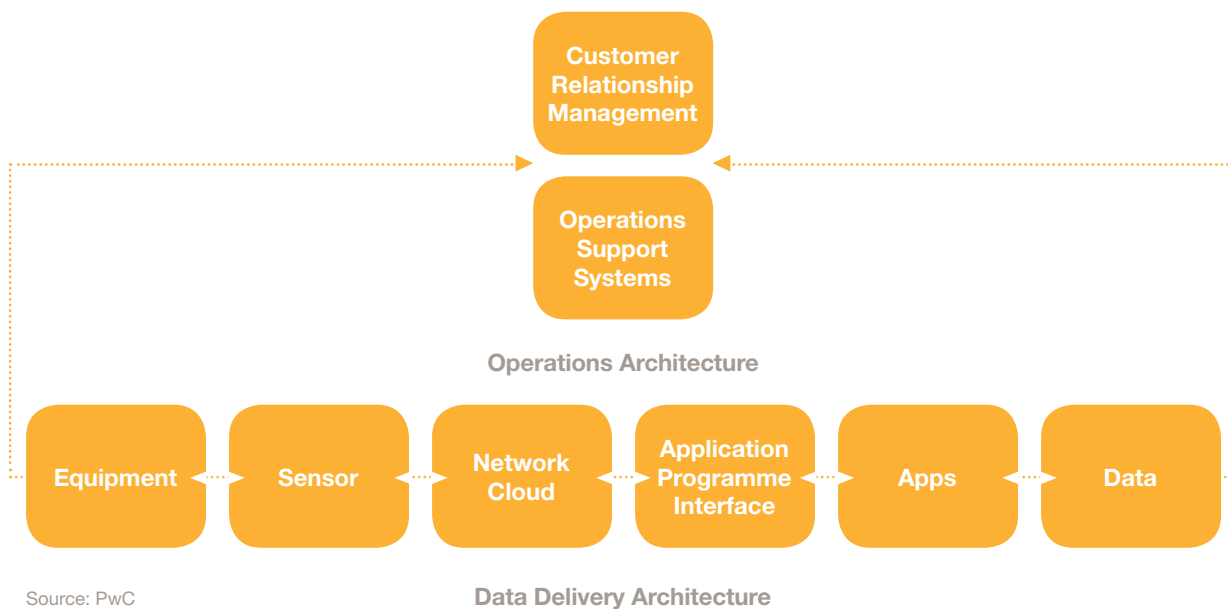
Customer Relationship Management

Operations Support Systems

Operations Architecture

Equipment

Sensor

Network Cloud

Application Programme Interface

Apps

Data

Source: PwC

Data Delivery Architecture